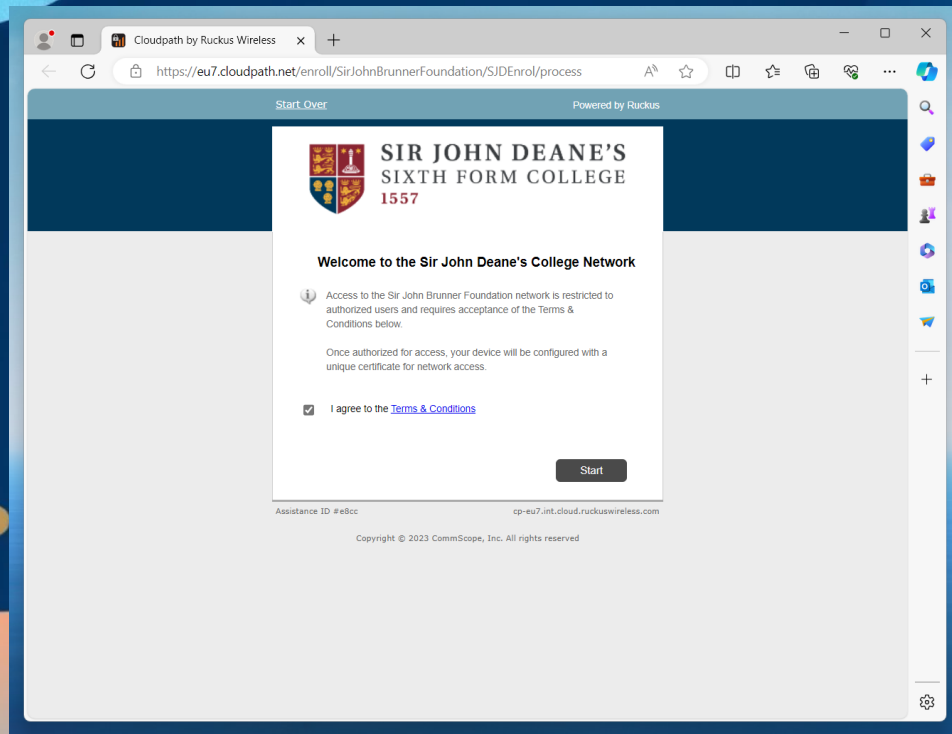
Cloudpath by Ruckus Wireless

https://eu7.cloudpath.net/enroll/SirJohnBrunnerFoundation/SJDEnrol/process

Start Over

Powered by Ruckus

SIR JOHN DEANE'S
SIXTH FORM COLLEGE
1557

Welcome to the Sir John Deane's College Network

Access to the Sir John Brunner Foundation network is restricted to authorized users and requires acceptance of the Terms & Conditions below.

Once authorized for access, your device will be configured with a unique certificate for network access.

I agree to the Terms & Conditions

Start

Assistance ID #e8cc

cp-eu7.int.cloud.ruckuswireless.com

Copyright © 2023 CommScope, Inc. All rights reserved